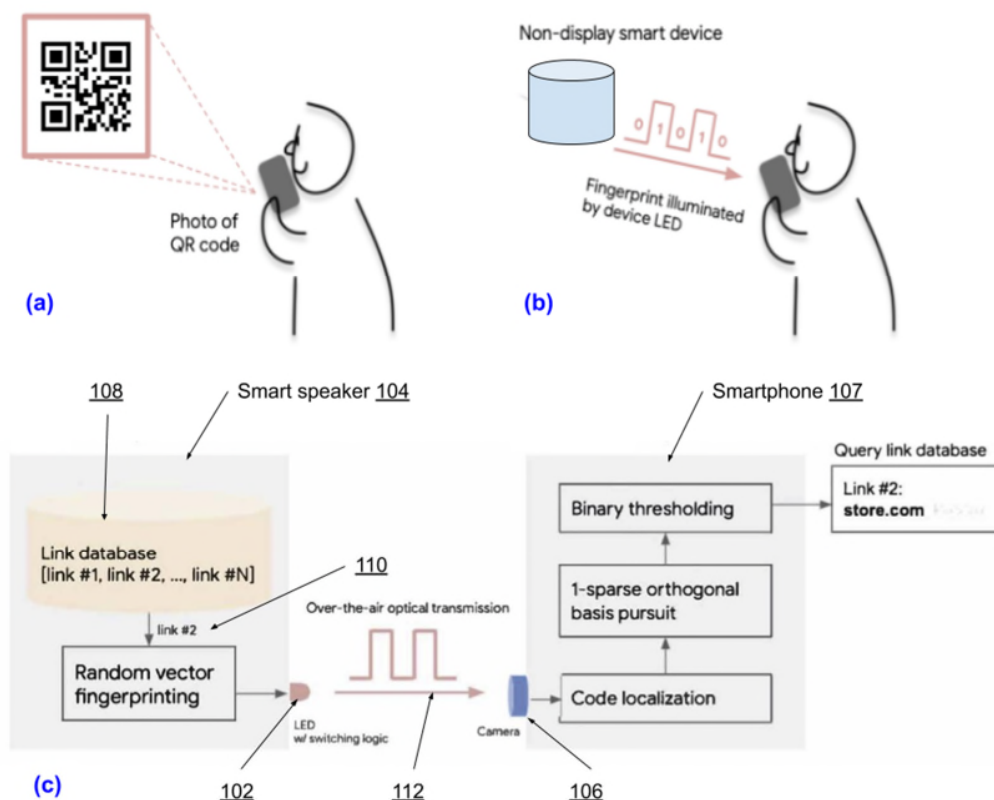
Photo of QR code

(a)

Non-display smart device

0 1 0 1 0

Fingerprint illuminated by device LED

(b)

108

Smart speaker 104

Smartphone 107

Query link database

Link database
[link #1, link #2, ..., link #N]

110

link #2

Random vector fingerprinting

Over-the-air optical transmission

LED
w/ switching logic

Camera

Binary thresholding

Link #2:
store.com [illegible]

1-sparse orthogonal basis pursuit

Code localization

(c)

102

112

106